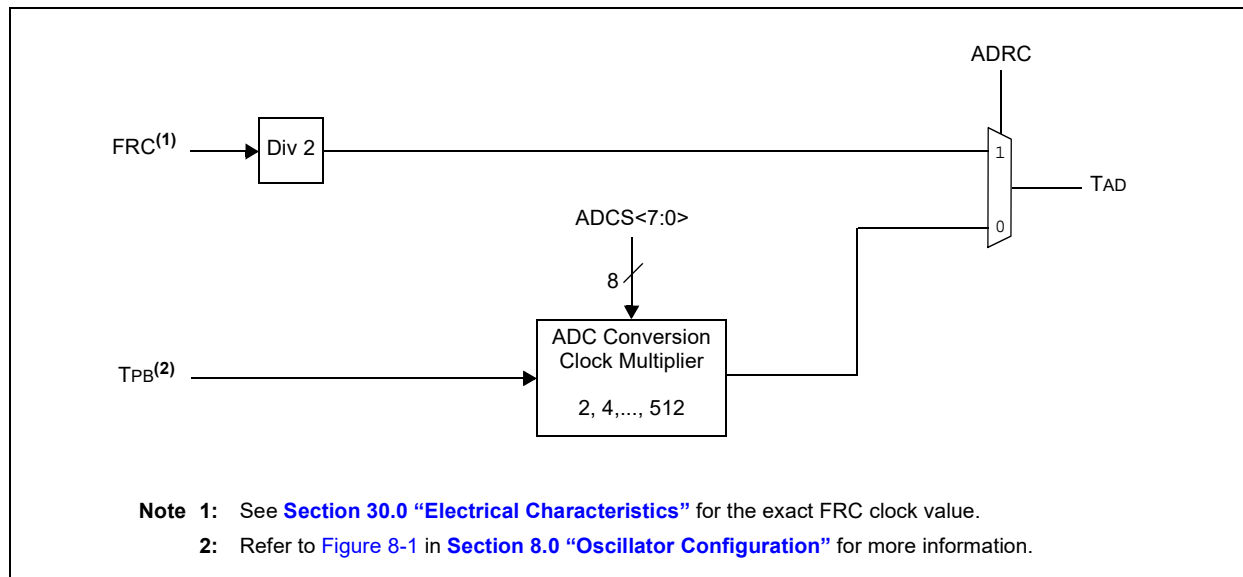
ADRC

FRC$^{(1)}$

Div 2

1

TAD

ADCS<7:0>

0

8

ADC Conversion Clock Multiplier

2, 4,..., 512

TPB$^{(2)}$

Note 1: See Section 30.0 “Electrical Characteristics” for the exact FRC clock value.

2: Refer to Figure 8-1 in Section 8.0 “Oscillator Configuration” for more information.